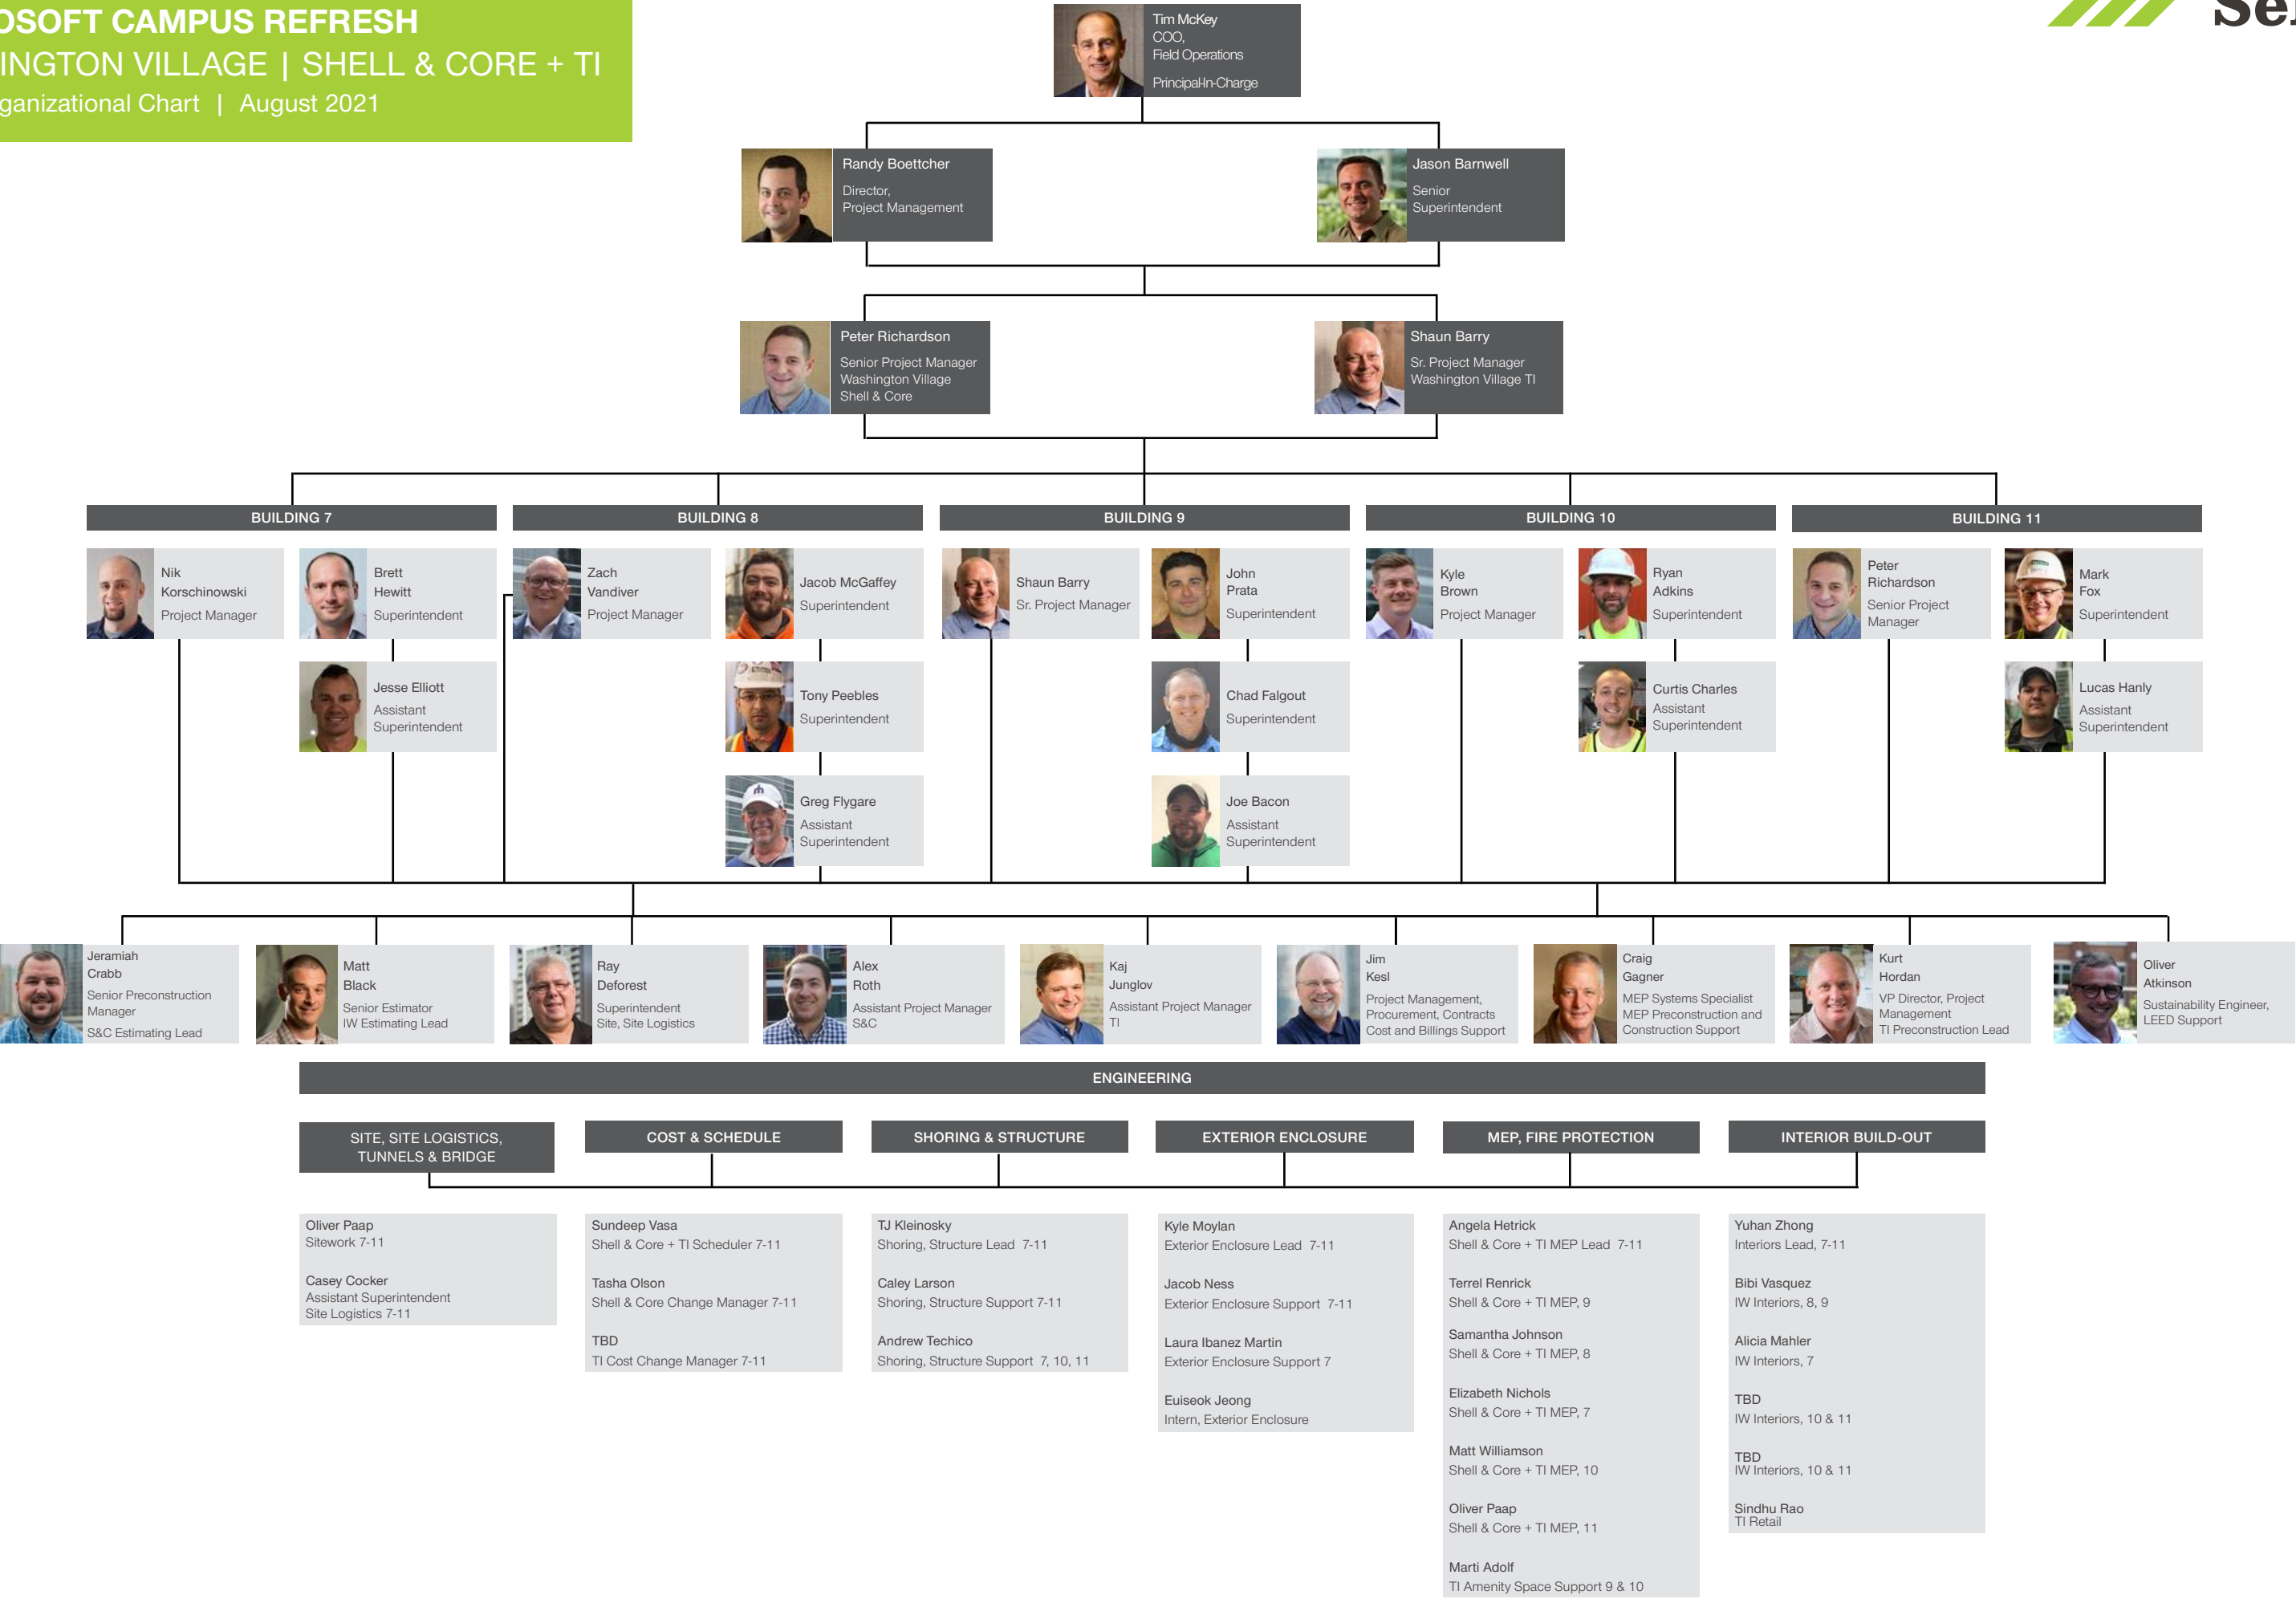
OSOFT CAMPUS REFRESH
INGTON VILLAGE | SHELL & CORE + TI
ganizational Chart | August 2021

Se

Tim McKey
COO,
Field Operations
Principal-In-Charge

Randy Boettcher
Director,
Project Management

Jason Barnwell
Senior
Superintendent

Peter Richardson
Senior Project Manager
Washington Village
Shell & Core

Shaun Barry
Sr. Project Manager
Washington Village TI

BUILDING 7

Nik Korschinowski
Project Manager

Brett Hewitt
Superintendent

Jesse Elliott
Assistant Superintendent

BUILDING 8

Zach Vandiver
Project Manager

Jacob McGaffey
Superintendent

Tony Peebles
Superintendent

Greg Flygare
Assistant Superintendent

BUILDING 9

Shaun Barry
Sr. Project Manager

John Prata
Superintendent

Chad Falgout
Superintendent

Joe Bacon
Assistant Superintendent

BUILDING 10

Kyle Brown
Project Manager

Ryan Adkins
Superintendent

Curtis Charles
Assistant Superintendent

BUILDING 11

Peter Richardson
Senior Project Manager

Mark Fox
Superintendent

Lucas Hanly
Assistant Superintendent

Jeramiah Crabb
Senior Preconstruction Manager
S&C Estimating Lead

Matt Black
Senior Estimator
IW Estimating Lead

Ray Deforest
Superintendent
Site, Site Logistics

Alex Roth
Assistant Project Manager
S&C

Kaj Junglov
Assistant Project Manager
TI

Jim Kesl
Project Management, Procurement, Contracts
Cost and Billings Support

Craig Gagner
MEP Systems Specialist
MEP Preconstruction and Construction Support

Kurt Hordan
VP Director, Project Management
TI Preconstruction Lead

Oliver Atkinson
Sustainability Engineer, LEED Support

ENGINEERING

SITE, SITE LOGISTICS, TUNNELS & BRIDGE

COST & SCHEDULE

SHORING & STRUCTURE

EXTERIOR ENCLOSURE

MEP, FIRE PROTECTION

INTERIOR BUILD-OUT

Oliver Paap
Sitework 7-11

Casey Cocker
Assistant Superintendent
Site Logistics 7-11

Sundeep Vasa
Shell & Core + TI Scheduler 7-11

Tasha Olson
Shell & Core Change Manager 7-11

TBD
TI Cost Change Manager 7-11

TJ Kleinosky
Shoring, Structure Lead 7-11

Caley Larson
Shoring, Structure Support 7-11

Andrew Techico
Shoring, Structure Support 7, 10, 11

Kyle Moylan
Exterior Enclosure Lead 7-11

Jacob Ness
Exterior Enclosure Support 7-11

Laura Ibanez Martin
Exterior Enclosure Support 7

Euiseok Jeong
Intern, Exterior Enclosure

Angela Hetrick
Shell & Core + TI MEP Lead 7-11

Terrel Renrick
Shell & Core + TI MEP, 9

Samantha Johnson
Shell & Core + TI MEP, 8

Elizabeth Nichols
Shell & Core + TI MEP, 7

Matt Williamson
Shell & Core + TI MEP, 10

Oliver Paap
Shell & Core + TI MEP, 11

Marti Adolf
TI Amenity Space Support 9 & 10

Yuhan Zhong
Interiors Lead, 7-11

Bibi Vasquez
IW Interiors, 8, 9

Alicia Mahler
IW Interiors, 7

TBD
IW Interiors, 10 & 11

TBD
IW Interiors, 10 & 11

Sindhu Rao
TI Retail